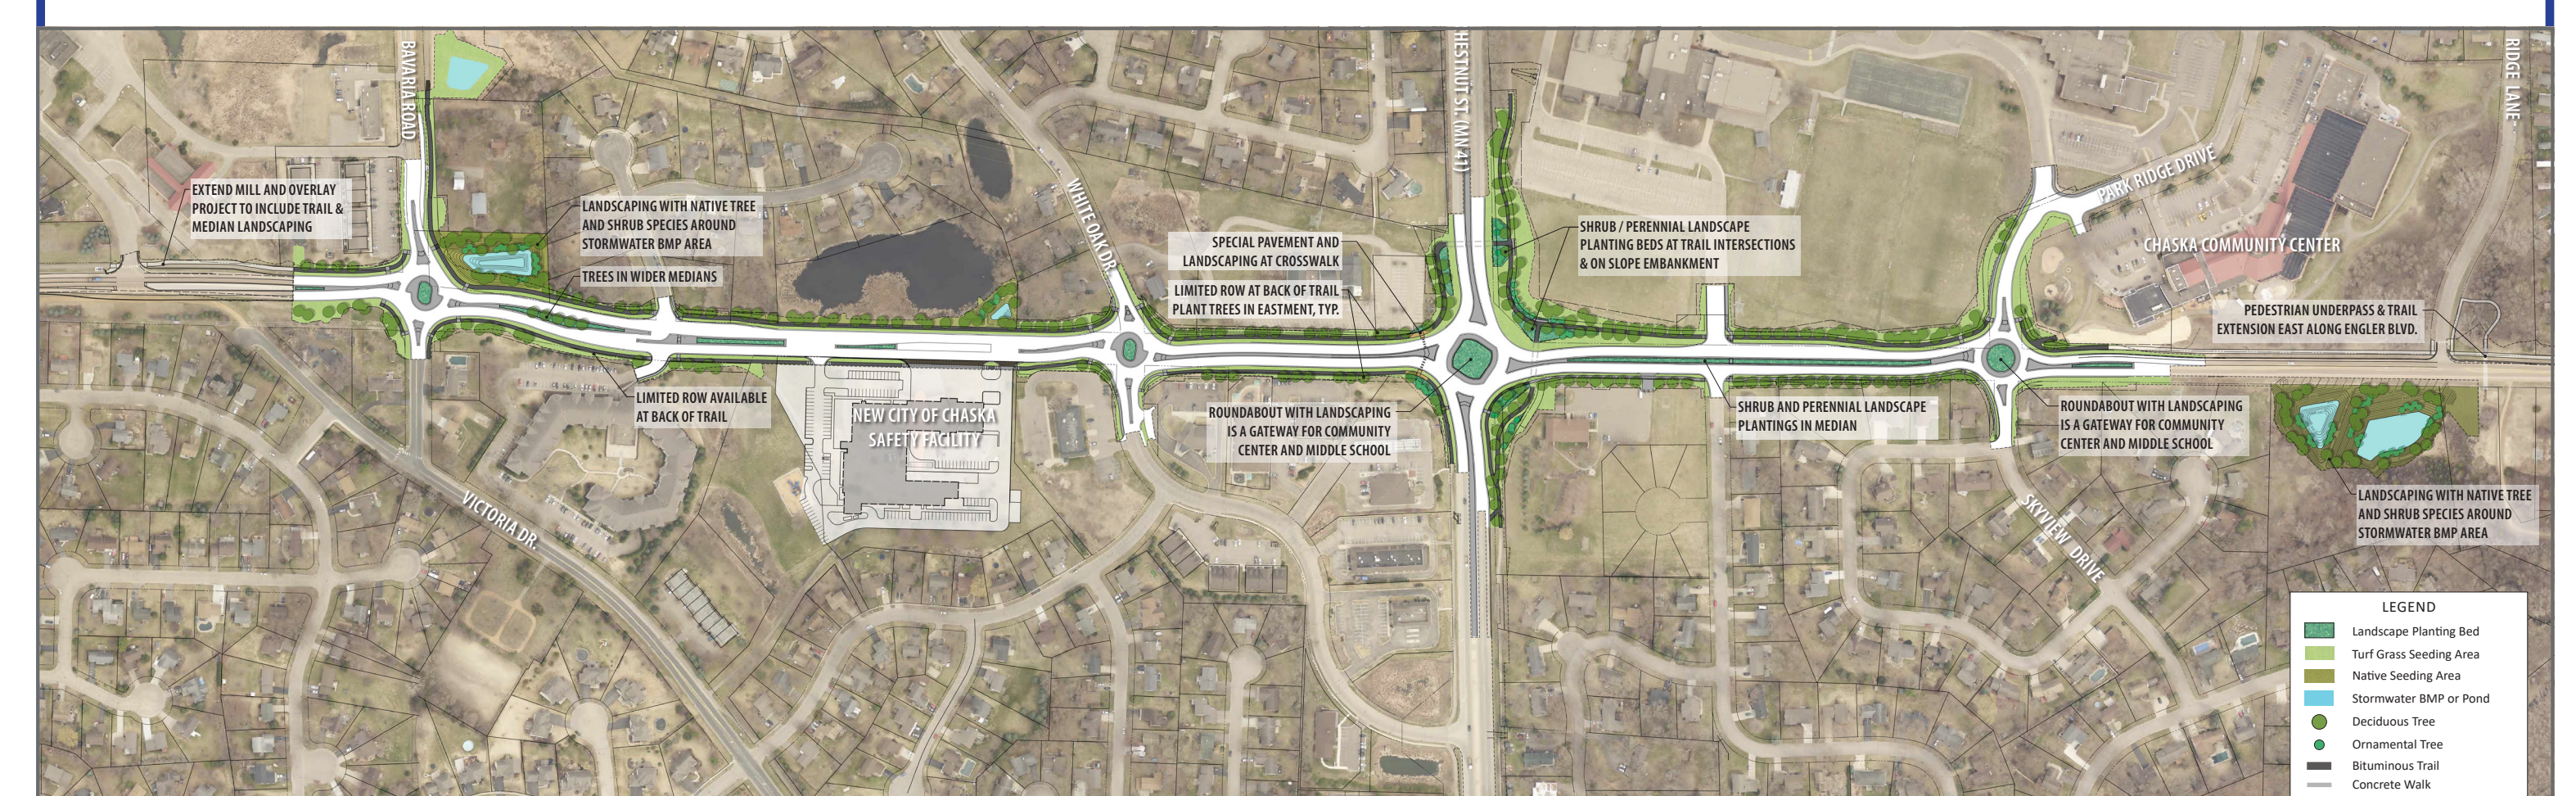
BAVARIA ROAD

EXTEND MILL AND OVERLAY PROJECT TO INCLUDE TRAIL & MEDIAN LANDSCAPING

LANDSCAPING WITH NATIVE TREE AND SHRUB SPECIES AROUND STORMWATER BMP AREA

TREES IN WIDER MEDIANS

WHITE OAK DR.

SPECIAL PAVEMENT AND LANDSCAPING AT CROSSWALK

LIMITED ROW AT BACK OF TRAIL PLANT TREES IN EASTMENT, TYP.

HESTNUT ST. (MN 41)

SHRUB / PERENNIAL LANDSCAPE PLANTING BEDS AT TRAIL INTERSECTIONS & ON SLOPE EMBANKMENT

PARK RIDGE DRIVE

CHASKA COMMUNITY CENTER

RIDGE LANE

PEDESTRIAN UNDERPASS & TRAIL EXTENSION EAST ALONG ENGLER BLVD.

LIMITED ROW AVAILABLE AT BACK OF TRAIL

NEW CITY OF CHASKA SAFETY FACILITY

ROUNDABOUT WITH LANDSCAPING IS A GATEWAY FOR COMMUNITY CENTER AND MIDDLE SCHOOL

SHRUB AND PERENNIAL LANDSCAPE PLANTINGS IN MEDIAN

ROUNDABOUT WITH LANDSCAPING IS A GATEWAY FOR COMMUNITY CENTER AND MIDDLE SCHOOL

VICTORIA DR.

SKYVIEW DRIVE

LANDSCAPING WITH NATIVE TREE AND SHRUB SPECIES AROUND STORMWATER BMP AREA

LEGEND
Landscape Planting Bed
Turf Grass Seeding Area
Native Seeding Area
Stormwater BMP or Pond
Deciduous Tree
Ornamental Tree
Bituminous Trail
Concrete Walk